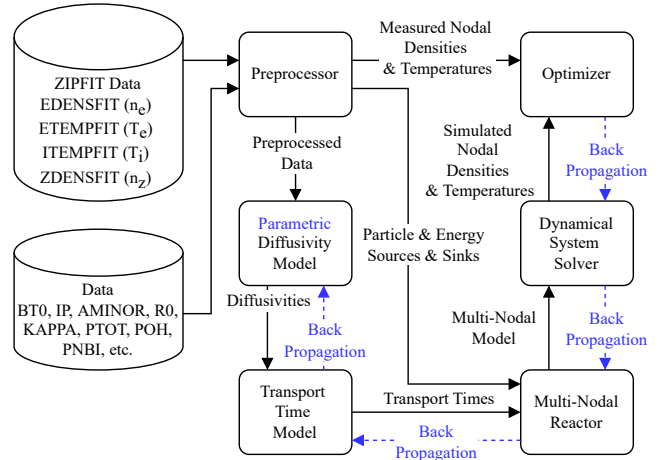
ZIPFIT Data
EDENSFIT ($n_e$)
ETEMPFIT ($T_e$)
ITEMPFIT ($T_i$)
ZDENSFIT ($n_Z$)

Data
BT0, IP, AMINOR, R0, KAPPA, PTOT, POH, PNBI, etc.

Preprocessor

Measured Nodal Densities & Temperatures

Optimizer

Preprocessed Data

Simulated Nodal Densities & Temperatures

Back Propagation

Parametric Diffusivity Model

Particle & Energy Sources & Sinks

Dynamical System Solver

Diffusivities

Back Propagation

Multi-Nodal Model

Back Propagation

Transport Time Model

Transport Times

Multi-Nodal Reactor

Back Propagation